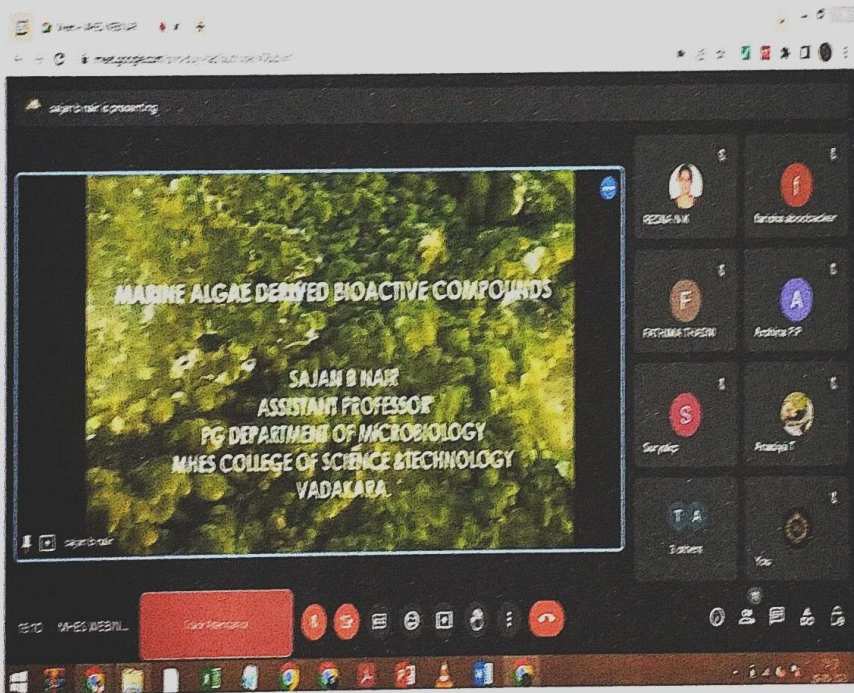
sajan b nair is presenting

MARINE ALGAE DERIVED BIOACTIVE COMPOUNDS

SAJAN B NAIR
ASSISTANT PROFESSOR
PG DEPARTMENT OF MICROBIOLOGY
MHES COLLEGE OF SCIENCE &TECHNOLOGY
VADAKARA

sajan b nair

REENA N K
Fathima aboobacker
F
FATHIMA THASNI
A
Archana P P
S
Surya
Pradipa T
T A
2 others
You

MHES WEBIN...